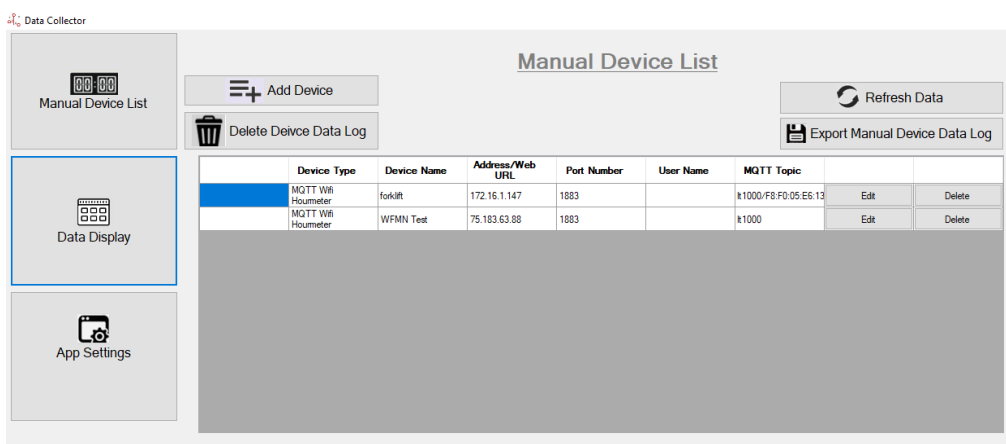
Data Collector

00:00
Manual Device List

Data Display

App Settings

Manual Device List

Add Device

Delete Deivce Data Log

Refresh Data

Export Manual Device Data Log

| | Device Type | Device Name | Address/Web URL | Port Number | User Name | MQTT Topic | | |
|---|---|---|---|---|---|---|---|---|
| | MQTT Wifi Hourmeter | forklift | 172.16.1.147 | 1883 | | lt1000/F8:F0:05:E6:13 | Edit | Delete |
| | MQTT Wifi Hourmeter | WFMN Test | 75.183.63.88 | 1883 | | lt1000 | Edit | Delete |